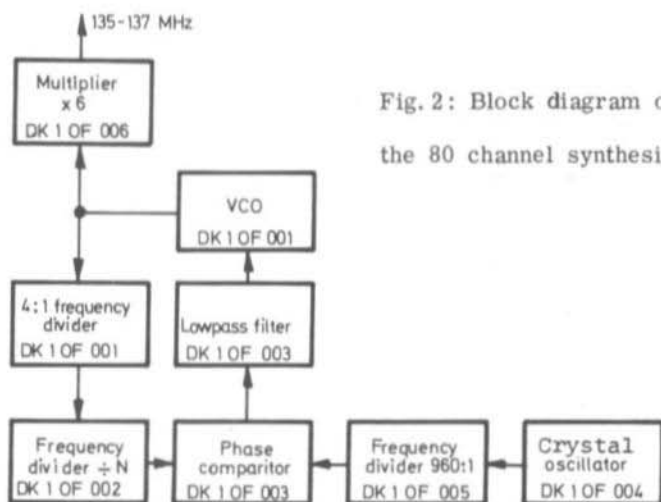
135-137 MHz

Multiplier x 6
DK 1 OF 006

Fig. 2: Block diagram o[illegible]
the 80 channel synthesi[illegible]

VCO
DK 1 OF 001

4:1 frequency divider
DK 1 OF 001

Lowpass filter
DK 1 OF 003

Frequency divider $\div$ N
DK 1 OF 002

Phase comparitor
DK 1 OF 003

Frequency divider 960:1
DK 1 OF 005

Crystal oscillator
DK 1 OF 004